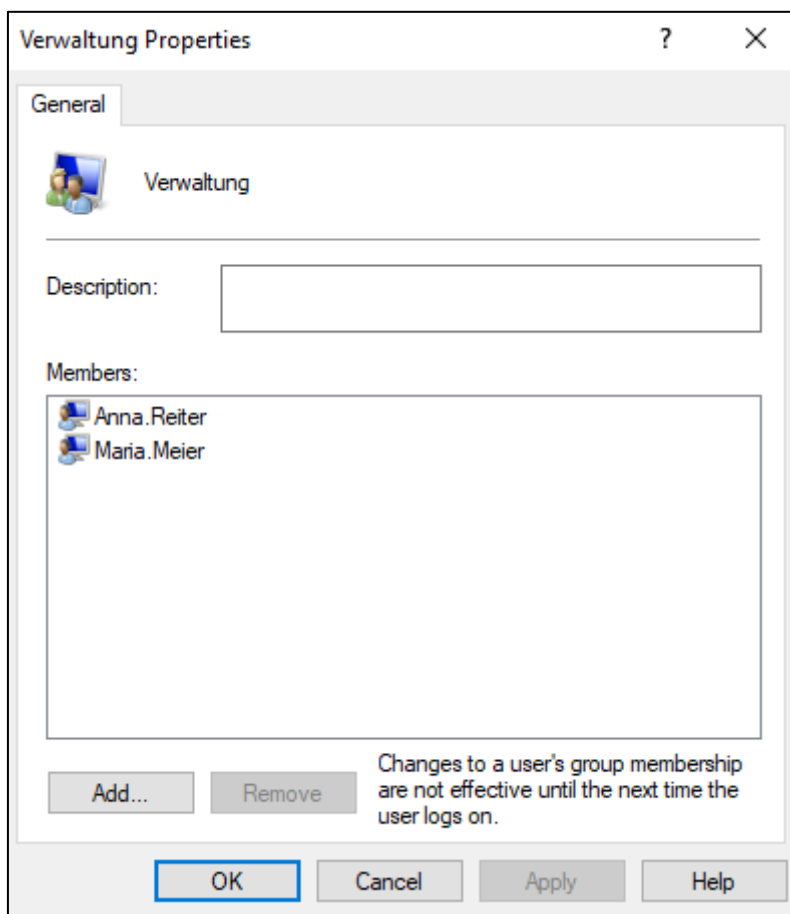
Verwaltung Properties ? ✕

General

Verwaltung

Description:

Members:

Anna.Reiter
Maria.Meier

Add... Remove

Changes to a user's group membership are not effective until the next time the user logs on.

OK Cancel Apply Help